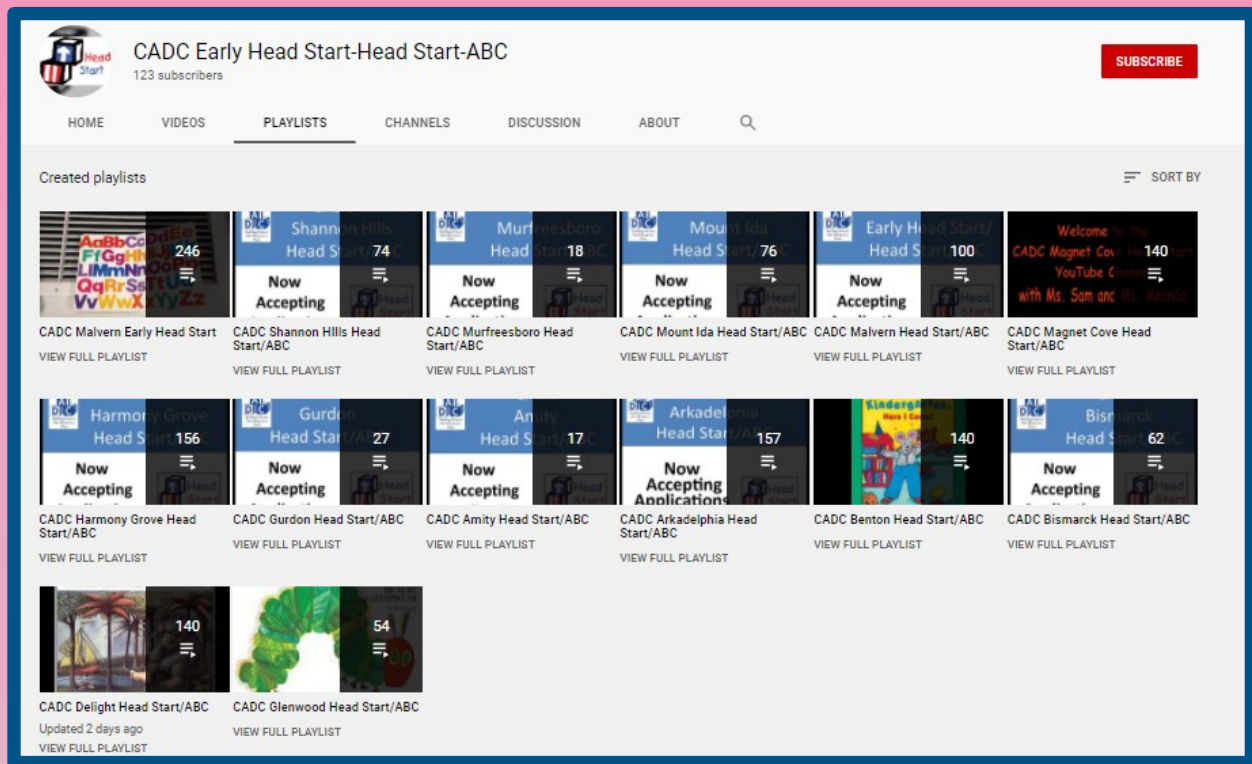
Head Start

CADC Early Head Start-Head Start-ABC
123 subscribers

SUBSCRIBE

HOME VIDEOS PLAYLISTS CHANNELS DISCUSSION ABOUT

Created playlists

SORT BY

AaBbCc FfGgHh LlMmNn QqRrSs VvWwX YyZz
246
CADC Malvern Early Head Start
VIEW FULL PLAYLIST

Shannon Hills Head Start/ABC Now Accepting
74
CADC Shannon HIlls Head Start/ABC
VIEW FULL PLAYLIST

Murfreesboro Head Start/ABC Now Accepting
18
CADC Murfreesboro Head Start/ABC
VIEW FULL PLAYLIST

Mount Ida Head Start/ABC Now Accepting
76
CADC Mount Ida Head Start/ABC
VIEW FULL PLAYLIST

Early Head Start/ Head Start/ABC Now Accepting
100
CADC Malvern Head Start/ABC
VIEW FULL PLAYLIST

Welcome to the CADC Magnet Cove Head Start YouTube Channel with Ms. Sam and Ms. Melinda
140
CADC Magnet Cove Head Start/ABC
VIEW FULL PLAYLIST

Harmony Grove Head Start/ABC Now Accepting
156
CADC Harmony Grove Head Start/ABC
VIEW FULL PLAYLIST

Gurdon Head Start/ABC Now Accepting
27
CADC Gurdon Head Start/ABC
VIEW FULL PLAYLIST

Amity Head Start/ABC Now Accepting
17
CADC Amity Head Start/ABC
VIEW FULL PLAYLIST

Arkadelphia Head Start/ABC Now Accepting Applications
157
CADC Arkadelphia Head Start/ABC
VIEW FULL PLAYLIST

Kindergarten, Here I Come!
140
CADC Benton Head Start/ABC
VIEW FULL PLAYLIST

Bismarck Head Start/ABC Now Accepting
62
CADC Bismarck Head Start/ABC
VIEW FULL PLAYLIST

140
CADC Delight Head Start/ABC
Updated 2 days ago
VIEW FULL PLAYLIST

54
CADC Glenwood Head Start/ABC
VIEW FULL PLAYLIST